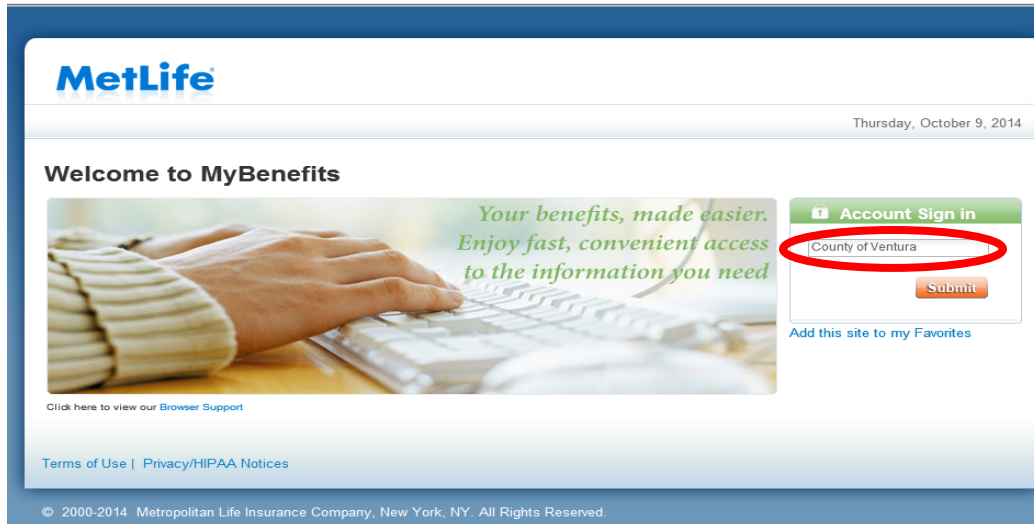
MetLife

Thursday, October 9, 2014

Welcome to MyBenefits

Your benefits, made easier. Enjoy fast, convenient access to the information you need

Account Sign in

County of Ventura

Submit

Add this site to my Favorites

Click here to view our Browser Support

Terms of Use | Privacy/HIPAA Notices

© 2000-2014 Metropolitan Life Insurance Company, New York, NY. All Rights Reserved.